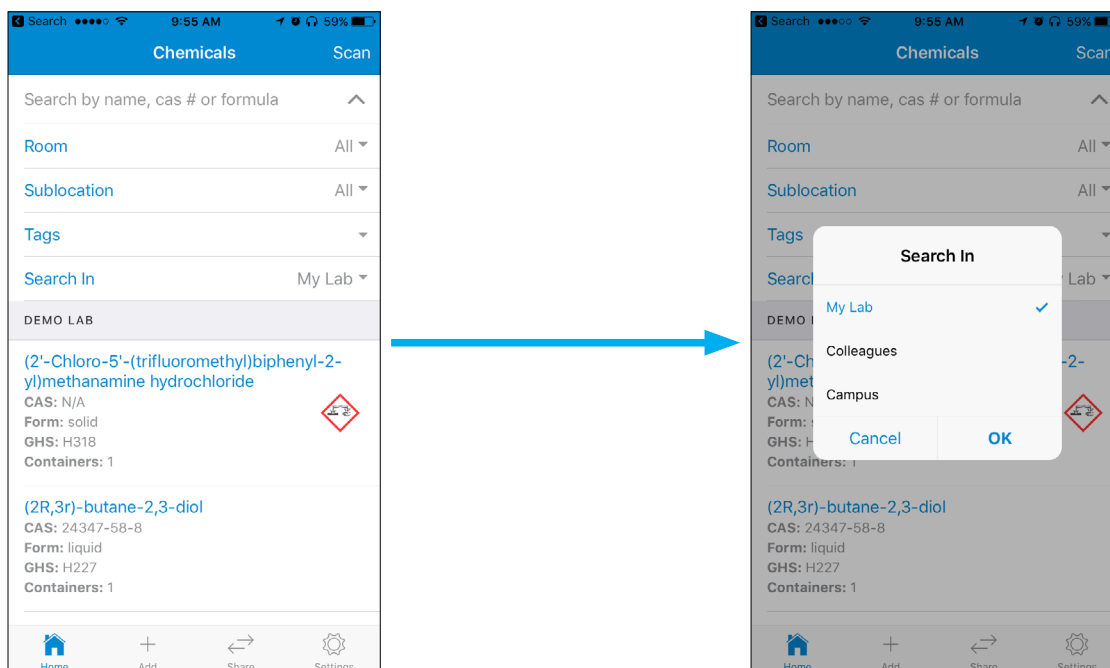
Search ●●●●○ 9:55 AM 59%

Chemicals Scan

Search by name, cas # or formula

Room All

Sublocation All

Tags

Search In My Lab

DEMO LAB

(2'-Chloro-5'-(trifluoromethyl)biphenyl-2-yl)methanamine hydrochloride
CAS: N/A
Form: solid
GHS: H318
Containers: 1

(2R,3r)-butane-2,3-diol
CAS: 24347-58-8
Form: liquid
GHS: H227
Containers: 1

Home Add Share Settings

Search ●●●○○ 9:55 AM 59%

Chemicals Scan

Search by name, cas # or formula

Room All

Sublocation All

Tags

Search Lab

DEMO

(2'-Ch -2-
yl)met
CAS: N
Form:
GHS:
Containers: 1

Search In

My Lab

Colleagues

Campus

Cancel OK

(2R,3r)-butane-2,3-diol
CAS: 24347-58-8
Form: liquid
GHS: H227
Containers: 1

Home Add Share Settings